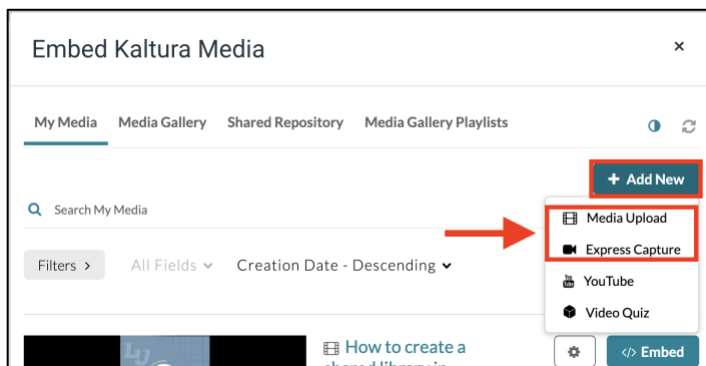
Embed Kaltura Media

×

My Media
Media Gallery
Shared Repository
Media Gallery Playlists

+ Add New

Search My Media

Media Upload
Express Capture
YouTube
Video Quiz

Filters >
All Fields
Creation Date - Descending

How to create a shared library in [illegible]

</> Embed